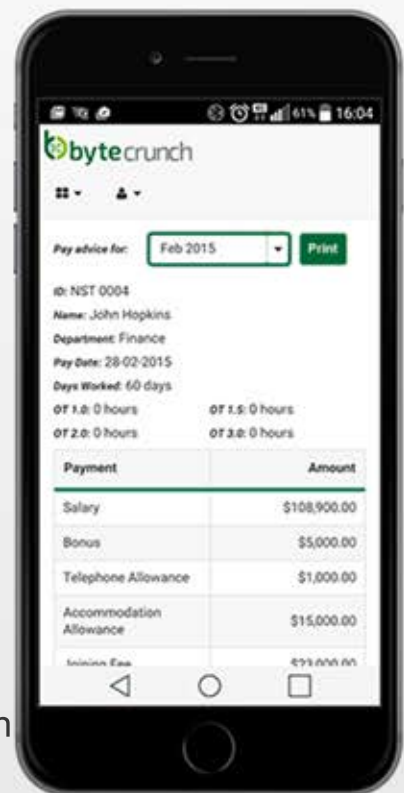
61% 16:04

bytecrunch

Pay advice for: Feb 2015 Print

ID: NST 0004
Name: John Hopkins
Department: Finance
Pay Date: 28-02-2015
Days Worked: 60 days
OT 1.0: 0 hours
OT 1.5: 0 hours
OT 2.0: 0 hours
OT 3.0: 0 hours

| Payment | Amount |
|---|---|
| Salary | $108,900.00 |
| Bonus | $5,000.00 |
| Telephone Allowance | $1,000.00 |
| Accommodation Allowance | $15,000.00 |
| Joining Fee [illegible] | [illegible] |

n